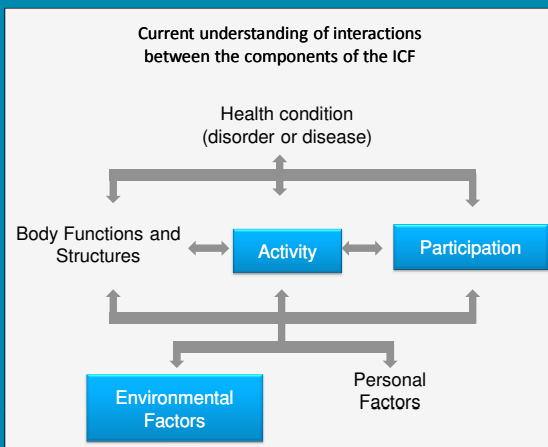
Current understanding of interactions between the components of the ICF

Health condition
(disorder or disease)

Body Functions and Structures

Activity

Participation

Environmental Factors

Personal Factors